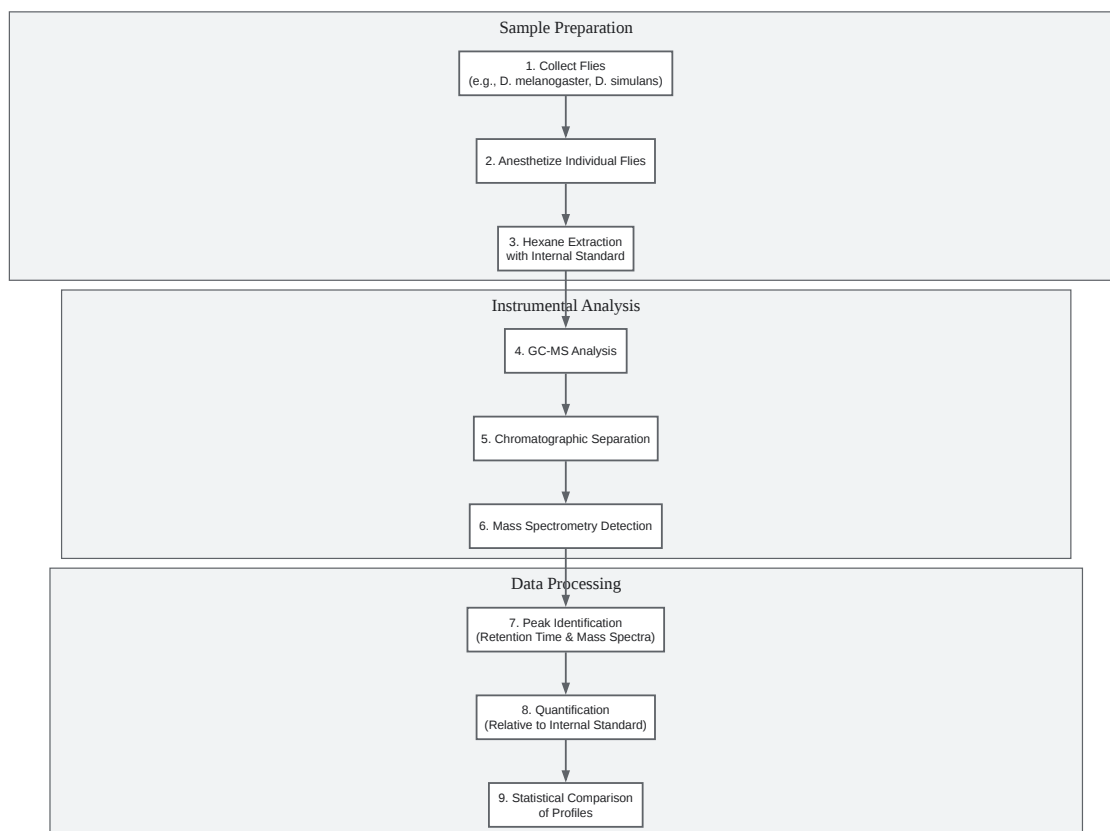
Sample Preparation

1. Collect Flies
(e.g., D. melanogaster, D. simulans)

2. Anesthetize Individual Flies

3. Hexane Extraction
with Internal Standard

Instrumental Analysis

4. GC-MS Analysis

5. Chromatographic Separation

6. Mass Spectrometry Detection

Data Processing

7. Peak Identification
(Retention Time & Mass Spectra)

8. Quantification
(Relative to Internal Standard)

9. Statistical Comparison
of Profiles